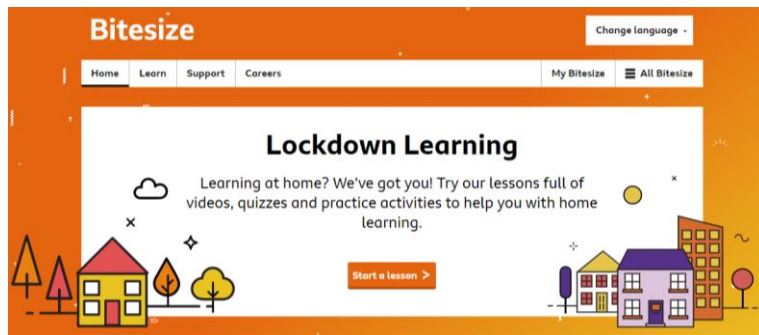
Bitesize

Change language

Home
Learn
Support
Careers
My Bitesize
All Bitesize

Lockdown Learning

Learning at home? We've got you! Try our lessons full of videos, quizzes and practice activities to help you with home learning.

Start a lesson >